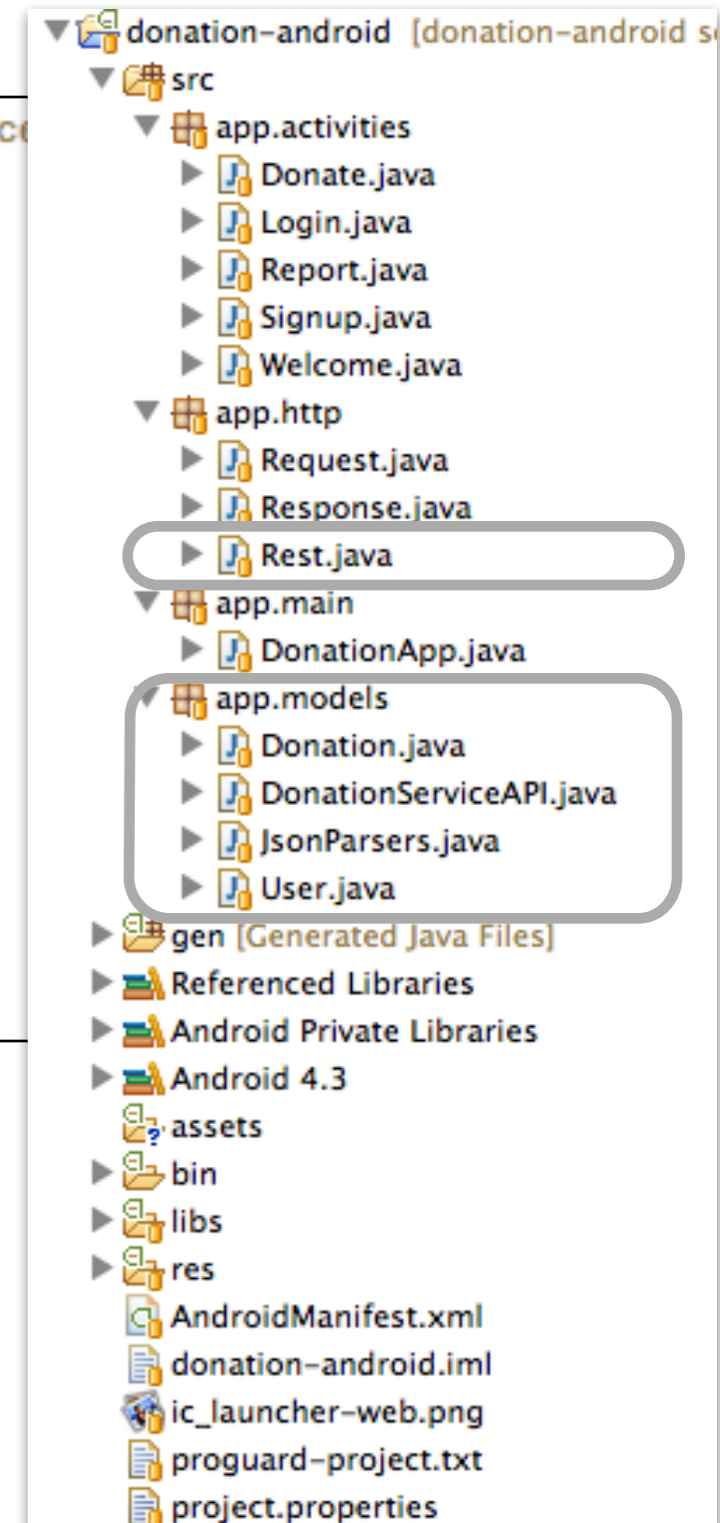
donation-android [donation-android s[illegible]
src
app.activities
Donate.java
Login.java
Report.java
Signup.java
Welcome.java
app.http
Request.java
Response.java
Rest.java
app.main
DonationApp.java
app.models
Donation.java
DonationServiceAPI.java
JsonParsers.java
User.java
gen [Generated Java Files]
Referenced Libraries
Android Private Libraries
Android 4.3
assets
bin
libs
res
AndroidManifest.xml
donation-android.iml
ic_launcher-web.png
proguard-project.txt
project.properties